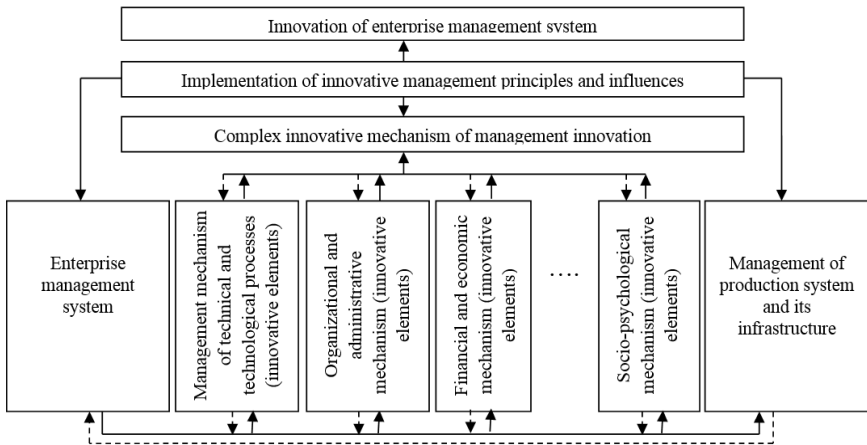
Innovation of enterprise management system

Implementation of innovative management principles and influences

Complex innovative mechanism of management innovation

Enterprise management system

Management mechanism of technical and technological processes (innovative elements)

Organizational and administrative mechanism (innovative elements)

Financial and economic mechanism (innovative elements)

....

Socio-psychological mechanism (innovative elements)

Management of production system and its infrastructure